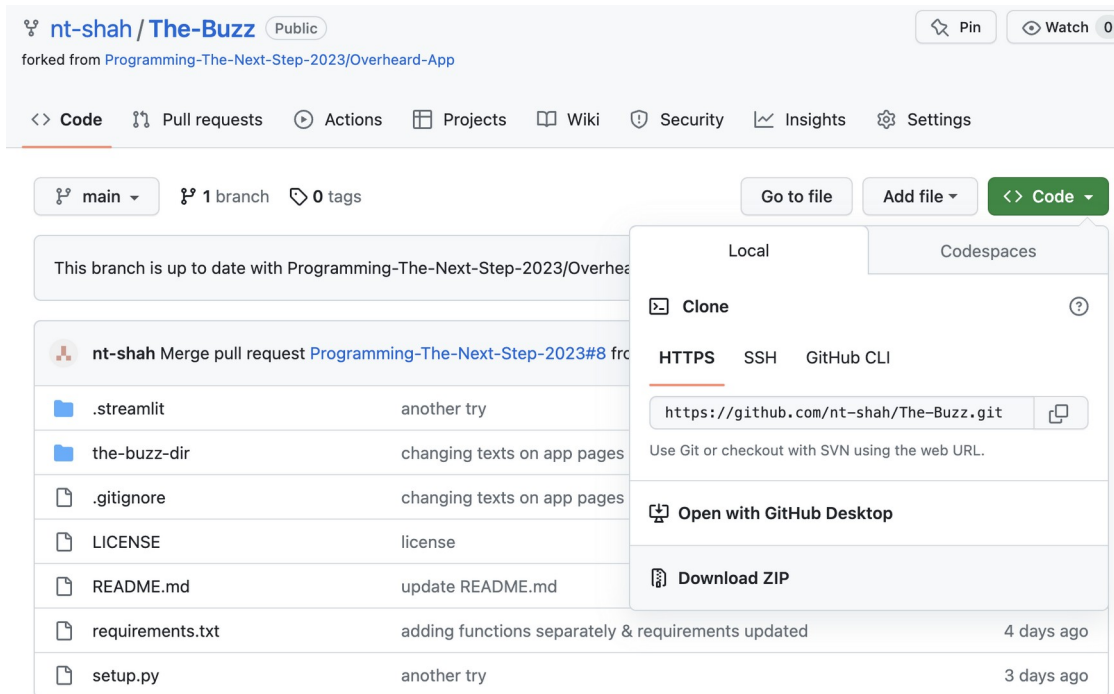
nt-shah / The-Buzz Public

forked from Programming-The-Next-Step-2023/Overheard-App

Pin

Watch 0

Code Pull requests Actions Projects Wiki Security Insights Settings

main 1 branch 0 tags

Go to file Add file Code

This branch is up to date with Programming-The-Next-Step-2023/Overhea

nt-shah Merge pull request Programming-The-Next-Step-2023#8 fro

| | | |
|---|---|---|
| .streamlit | another try | |
| the-buzz-dir | changing texts on app pages | |
| .gitignore | changing texts on app pages | |
| LICENSE | license | |
| README.md | update README.md | |
| requirements.txt | adding functions separately & requirements updated | 4 days ago |
| setup.py | another try | 3 days ago |

Local Codespaces

Clone

HTTPS SSH GitHub CLI

https://github.com/nt-shah/The-Buzz.git

Use Git or checkout with SVN using the web URL.

Open with GitHub Desktop

Download ZIP